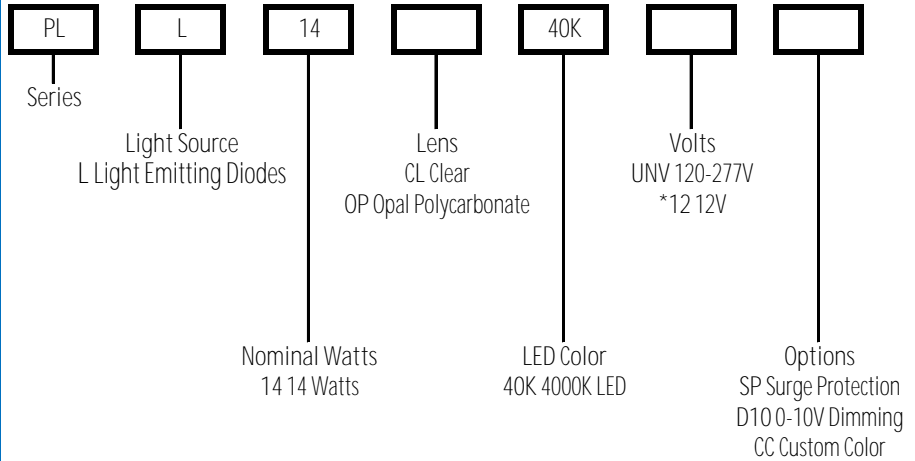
PL

L

14

40K

Series

Light Source
L Light Emitting Diodes

Lens
CL Clear
OP Opal Polycarbonate

Volts
UNV 120-277V
*12 12V

Nominal Watts
14 14 Watts

LED Color
40K 4000K LED

Options
SP Surge Protection
D10 0-10V Dimming
CC Custom Color